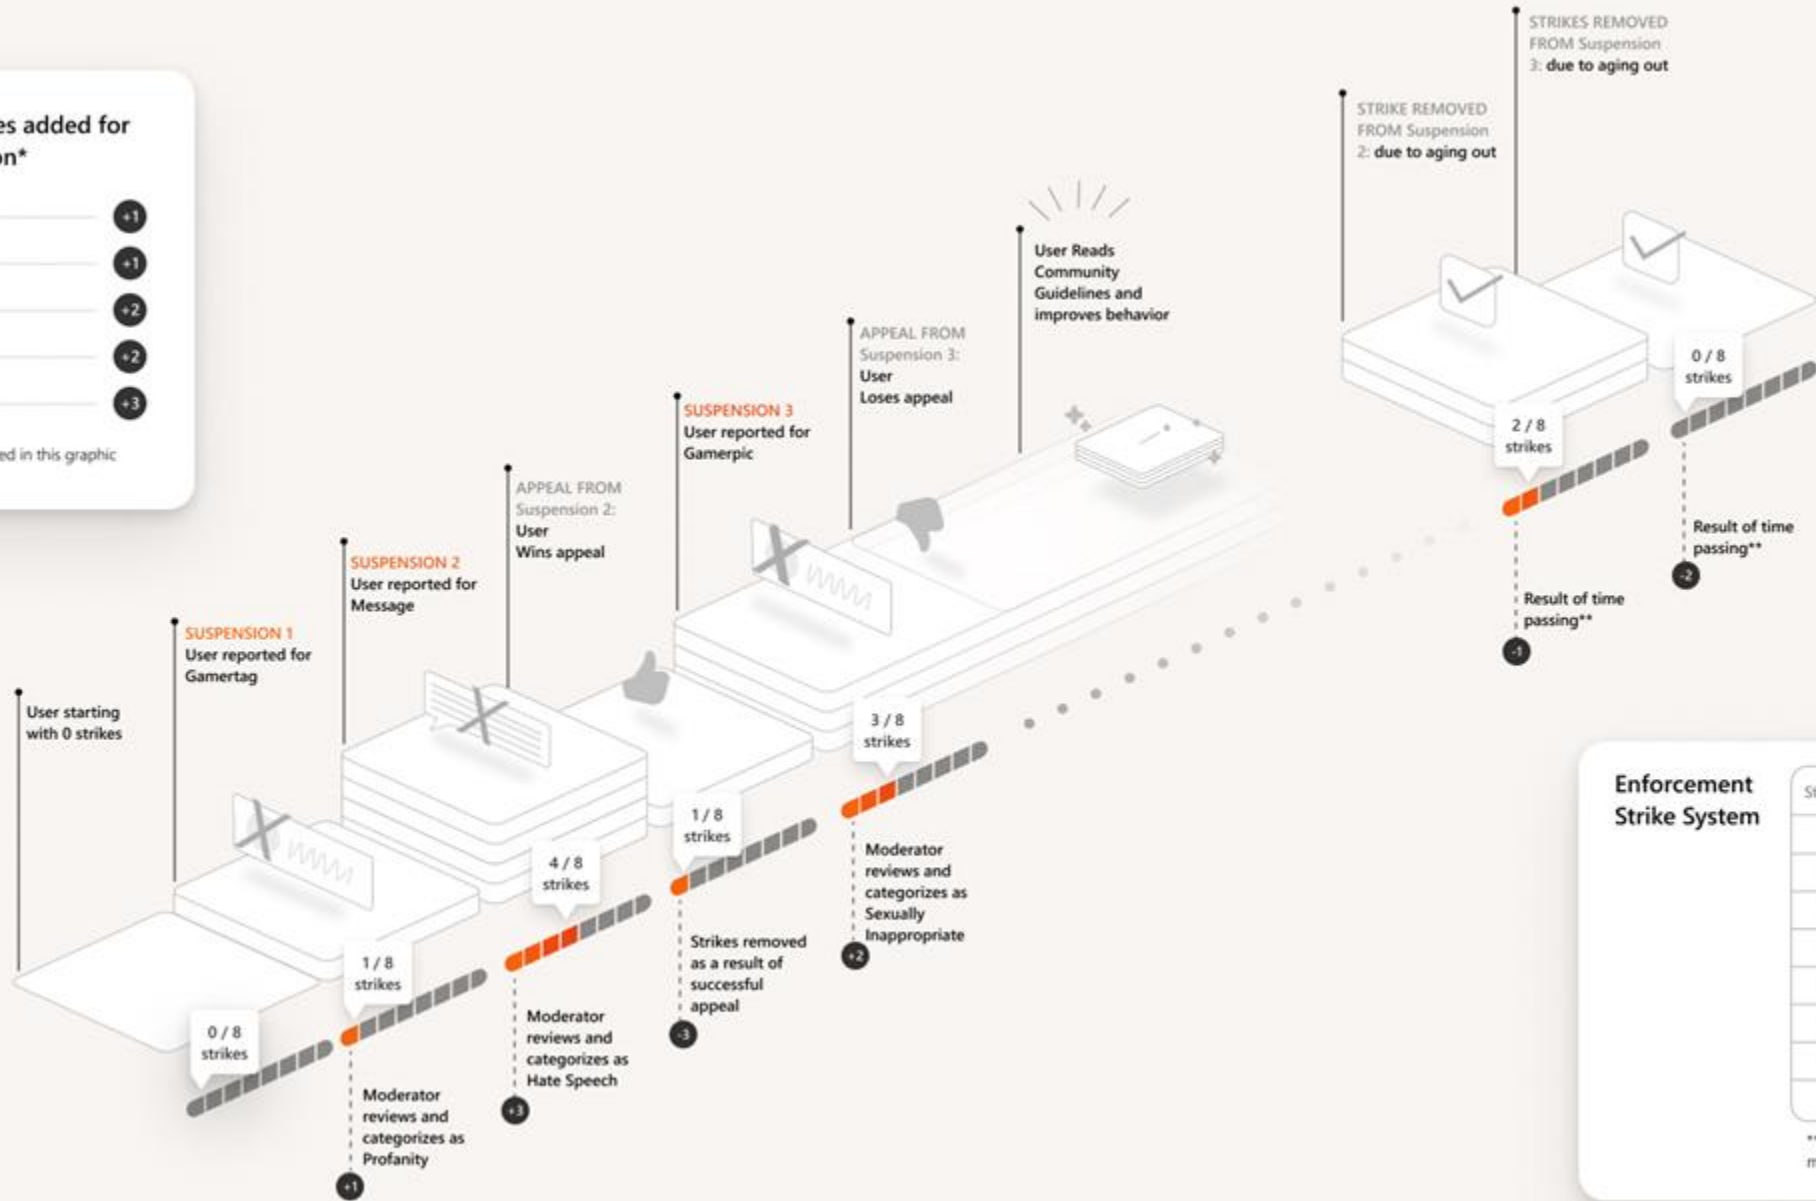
es added for on*

+1
+1
+2
+2
+3

ed in this graphic

User starting with 0 strikes

SUSPENSION 1
User reported for Gamertag

SUSPENSION 2
User reported for Message

APPEAL FROM Suspension 2:
User Wins appeal

SUSPENSION 3
User reported for Gamerpic

APPEAL FROM Suspension 3:
User Loses appeal

User Reads Community Guidelines and improves behavior

STRIKE REMOVED FROM Suspension 2: due to aging out

STRIKES REMOVED FROM Suspension 3: due to aging out

0 / 8 strikes

1 / 8 strikes

Moderator reviews and categorizes as Profanity

+1

4 / 8 strikes

Moderator reviews and categorizes as Hate Speech

+3

1 / 8 strikes

Strikes removed as a result of successful appeal

-3

3 / 8 strikes

Moderator reviews and categorizes as Sexually Inappropriate

+2

2 / 8 strikes

Result of time passing**

-1

0 / 8 strikes

Result of time passing**

-2

Enforcement Strike System